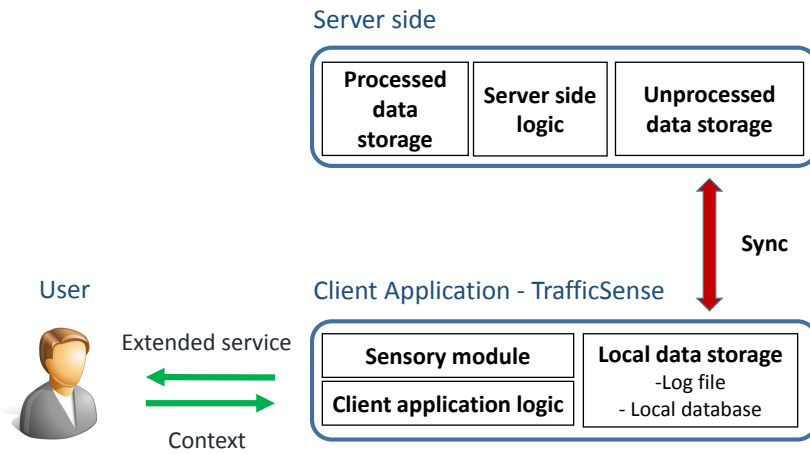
Server side

Processed data storage

Server side logic

Unprocessed data storage

Sync

User

Client Application - TrafficSense

Extended service

Context

Sensory module

Client application logic

Local data storage
-Log file
- Local database